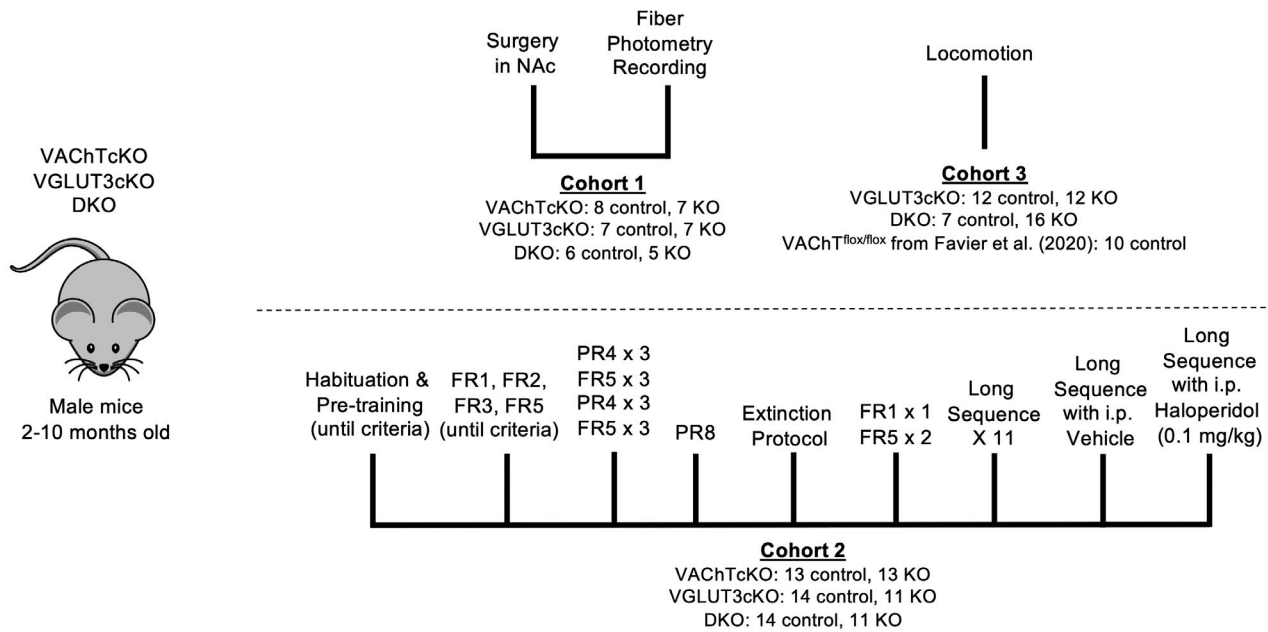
VAChTcKO
VGLUT3cKO
DKO

Male mice
2-10 months old

Surgery in NAc

Fiber Photometry Recording

Cohort 1
VAChTcKO: 8 control, 7 KO
VGLUT3cKO: 7 control, 7 KO
DKO: 6 control, 5 KO

Locomotion

Cohort 3
VGLUT3cKO: 12 control, 12 KO
DKO: 7 control, 16 KO
VAChT$^{flox/flox}$ from Favier et al. (2020): 10 control

Habituation & Pre-training (until criteria)

FR1, FR2, FR3, FR5 (until criteria)

PR4 x 3
FR5 x 3
PR4 x 3
FR5 x 3

PR8

Extinction Protocol

FR1 x 1
FR5 x 2

Long Sequence X 11

Long Sequence with i.p. Vehicle

Long Sequence with i.p. Haloperidol (0.1 mg/kg)

Cohort 2
VAChTcKO: 13 control, 13 KO
VGLUT3cKO: 14 control, 11 KO
DKO: 14 control, 11 KO